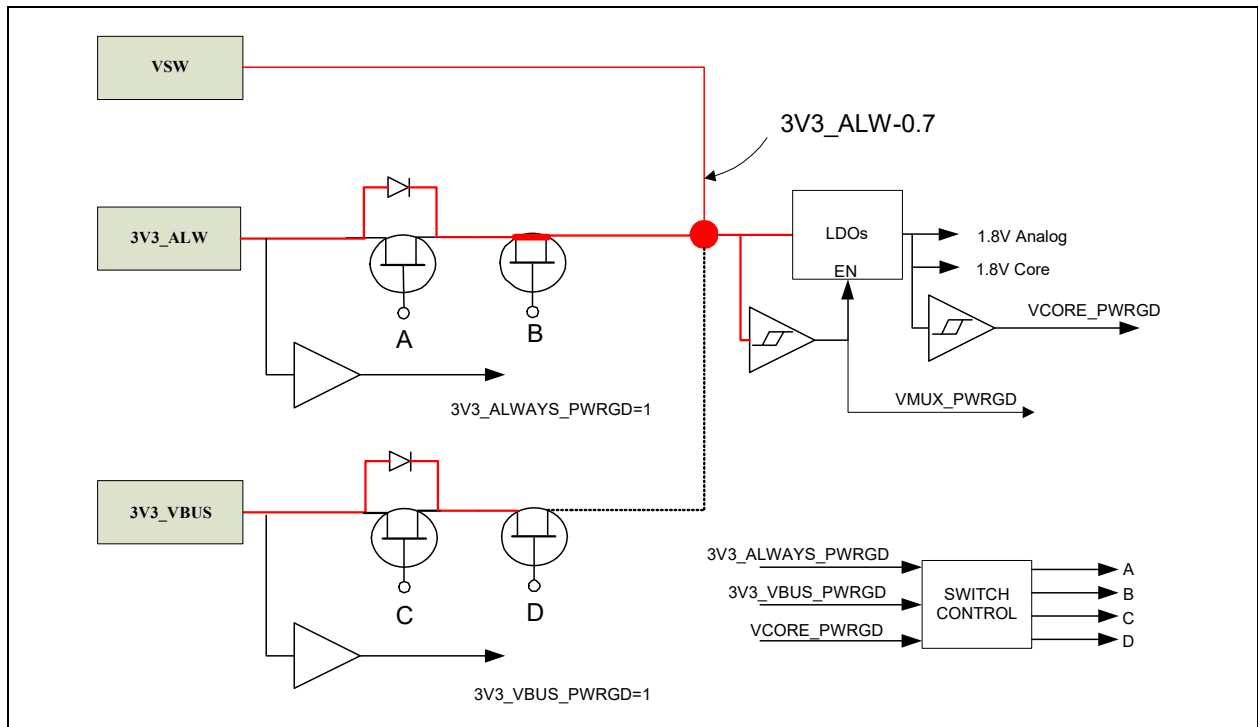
VSW

3V3_ALW-0.7

3V3_ALW

LDOs

EN

1.8V Analog

1.8V Core

VCORE_PWRGD

A

B

3V3_ALWAYS_PWRGD=1

VMUX_PWRGD

3V3_VBUS

C

D

3V3_ALWAYS_PWRGD

3V3_VBUS_PWRGD

VCORE_PWRGD

SWITCH CONTROL

A

B

C

D

3V3_VBUS_PWRGD=1